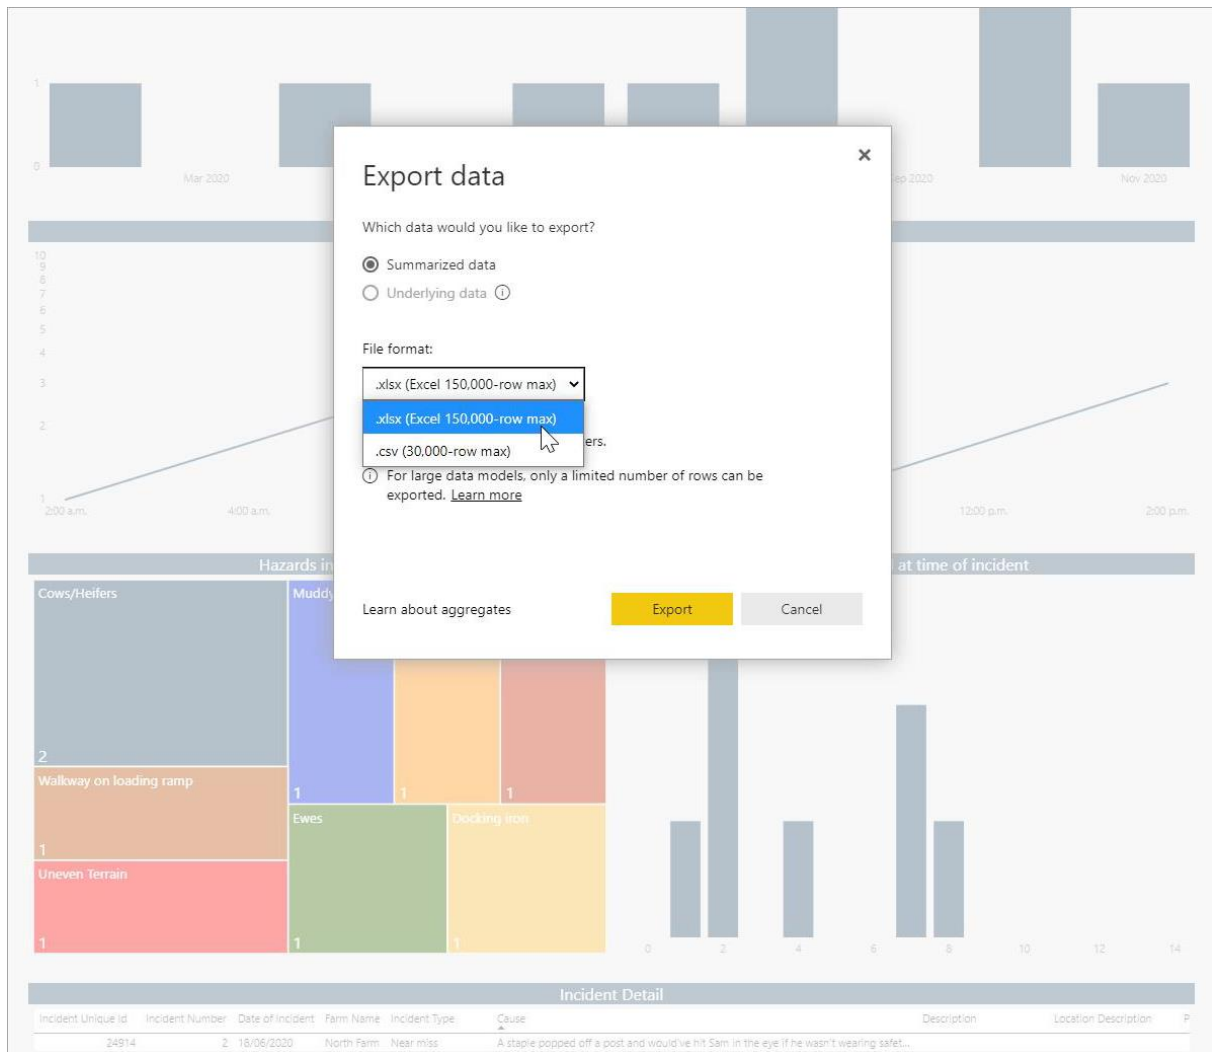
1

0

Mar 2020

ep 2020

Nov 2020

10
9
8
7
6
5
4
3
2
1

2:00 a.m.

4:00 a.m.

12:00 p.m.

2:00 p.m.

Export data

×

Which data would you like to export?

Summarized data

Underlying data ⓘ

File format:

.xlsx (Excel 150,000-row max)

.xlsx (Excel 150,000-row max)

.csv (30,000-row max)

ers.

ⓘ For large data models, only a limited number of rows can be exported. Learn more

Learn about aggregates

Export

Cancel

Hazards in

at time of incident

Cows/Heifers

2

Mudd

1

1

1

Walkway on loading ramp

1

Ewes

Docking iron

Uneven Terrain

1

1

1

0

2

4

6

8

10

12

14

Incident Detail

| Incident Unique Id | Incident Number | Date of Incident | Farm Name | Incident Type | Cause | Description | Location Description | P |
|---|---|---|---|---|---|---|---|---|
| 24914 | 2 | 18/06/2020 | North Farm | Near miss | A staple popped off a post and would've hit Sam in the eye if he wasn't wearing safet... | | | |